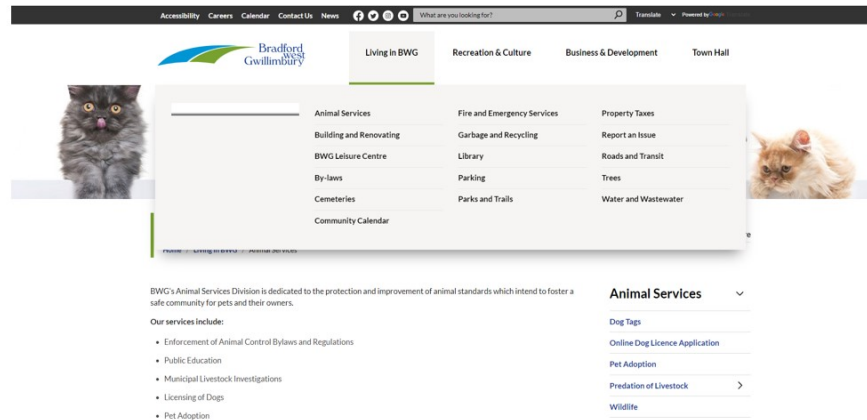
Accessibility Careers Calendar Contact Us News

What are you looking for?

Translate Powered by Google

Bradford West Gwillimbury

Living in BWG Recreation & Culture Business & Development Town Hall

Animal Services
Building and Renovating
BWG Leisure Centre
By-laws
Cemeteries
Community Calendar

Fire and Emergency Services
Garbage and Recycling
Library
Parking
Parks and Trails

Property Taxes
Report an Issue
Roads and Transit
Trees
Water and Wastewater

Home > Living in BWG > Animal Services

BWG's Animal Services Division is dedicated to the protection and improvement of animal standards which intend to foster a safe community for pets and their owners.

Our services include:

- Enforcement of Animal Control Bylaws and Regulations
- Public Education
- Municipal Livestock Investigations
- Licensing of Dogs
- Pet Adoption

Animal Services

Dog Tags
Online Dog Licence Application
Pet Adoption
Predation of Livestock
Wildlife